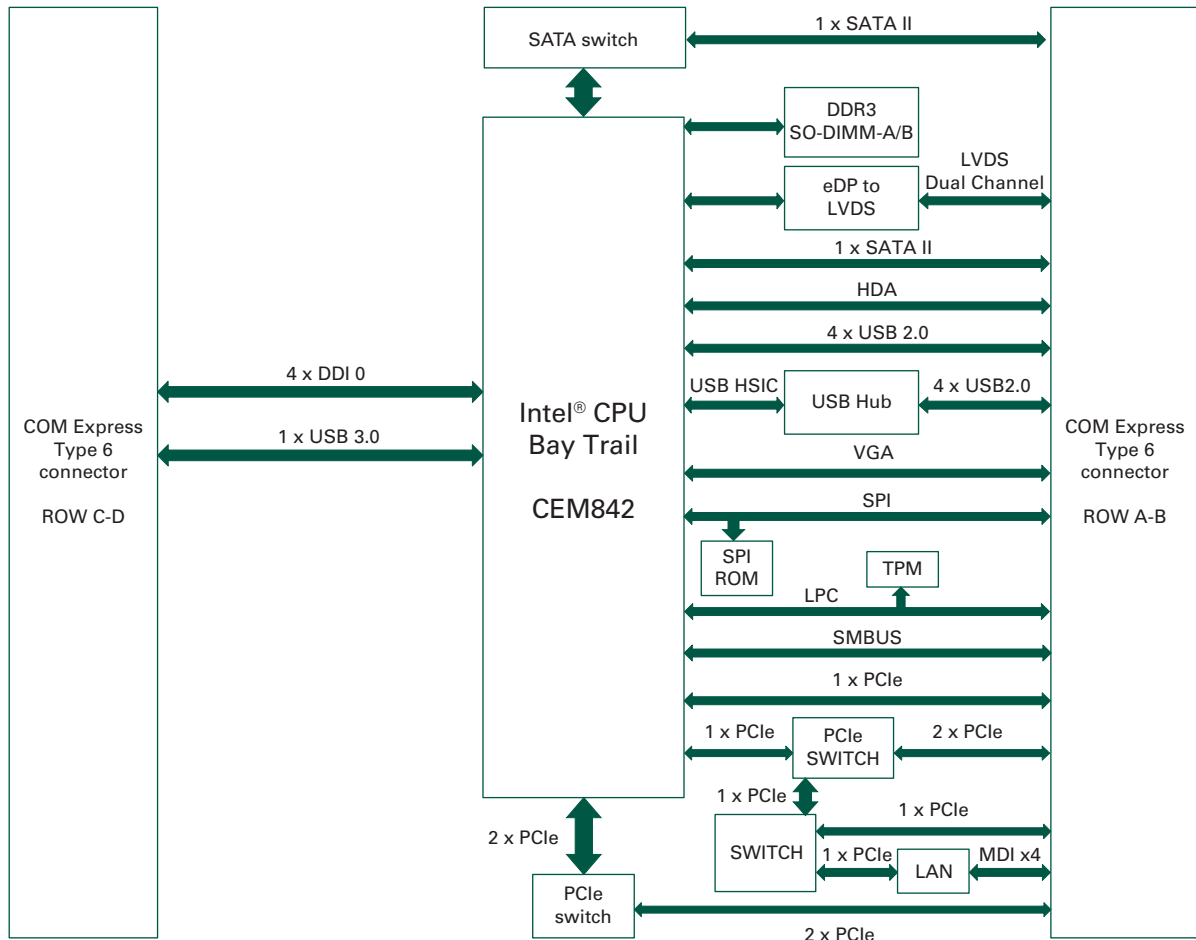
SATA switch
1 x SATA II
DDR3
SO-DIMM-A/B
eDP to
LVDS
LVDS
Dual Channel
1 x SATA II
HDA
4 x USB 2.0
4 x DDI 0
1 x USB 3.0
COM Express
Type 6
connector

ROW C-D
Intel® CPU
Bay Trail

CEM842
USB HSIC
USB Hub
4 x USB2.0
COM Express
Type 6
connector

ROW A-B
VGA
SPI
SPI
ROM
TPM
LPC
SMBUS
1 x PCIe
1 x PCIe
PCIe
SWITCH
2 x PCIe
1 x PCIe
1 x PCIe
2 x PCIe
SWITCH
1 x PCIe
LAN
MDI x4
PCIe
switch
2 x PCIe